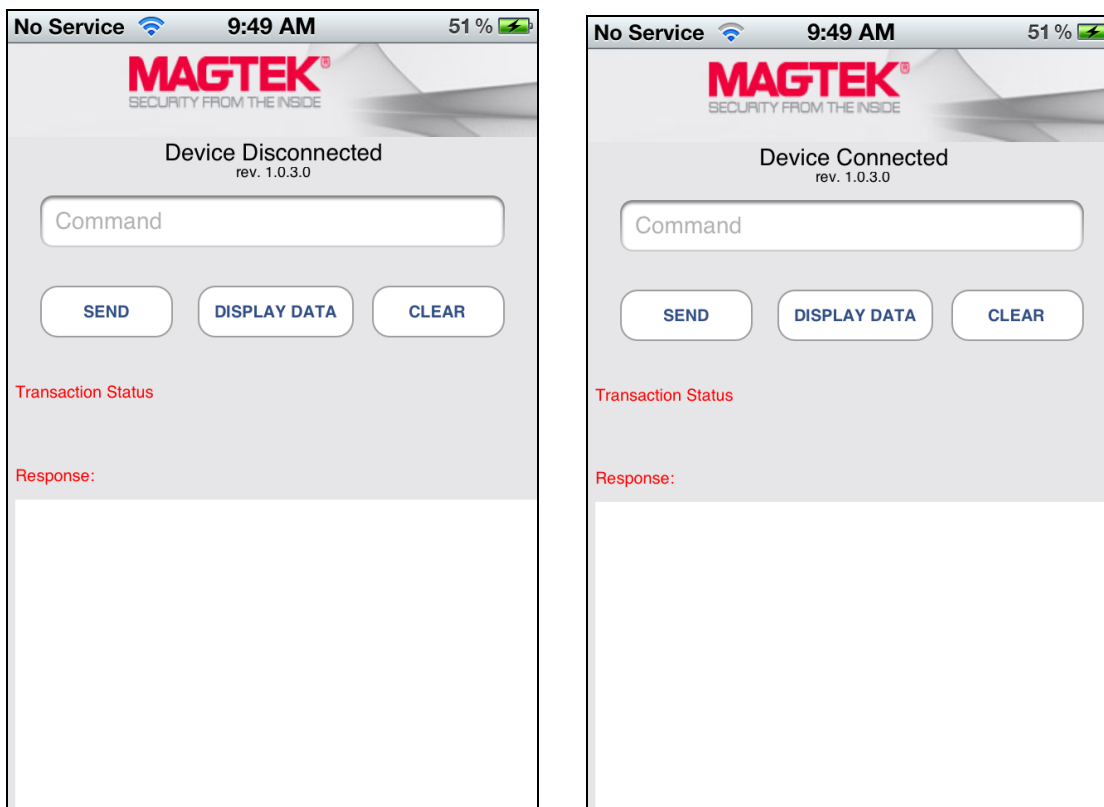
No Service 9:49 AM 51 %

MAGTEK®
SECURITY FROM THE INSIDE

Device Disconnected
rev. 1.0.3.0

Command

SEND DISPLAY DATA CLEAR

Transaction Status

Response:

No Service 9:49 AM 51 %

MAGTEK®
SECURITY FROM THE INSIDE

Device Connected
rev. 1.0.3.0

Command

SEND DISPLAY DATA CLEAR

Transaction Status

Response: